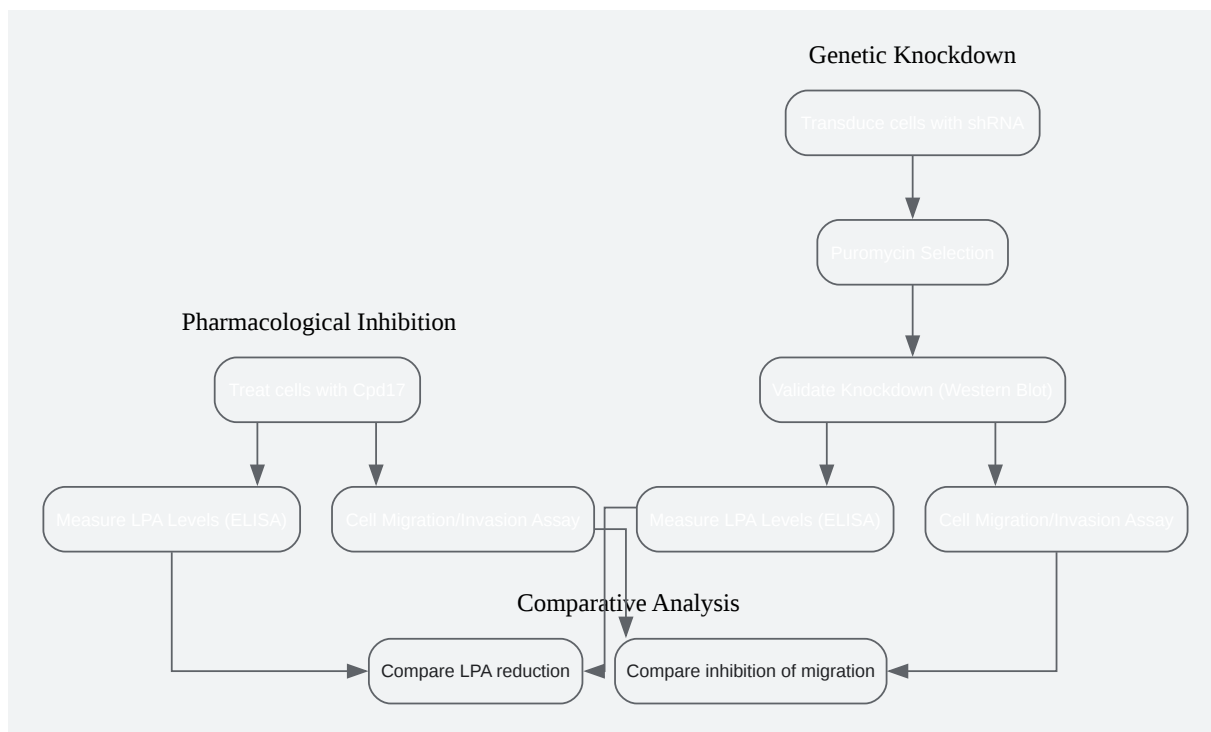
Genetic Knockdown

Transduce cells with shRNA

Puromycin Selection

Validate Knockdown (Western Blot)

Measure LPA Levels (ELISA)

Cell Migration/Invasion Assay

Pharmacological Inhibition

Treat cells with Cpd17

Measure LPA Levels (ELISA)

Cell Migration/Invasion Assay

Comparative Analysis

Compare LPA reduction

Compare inhibition of migration